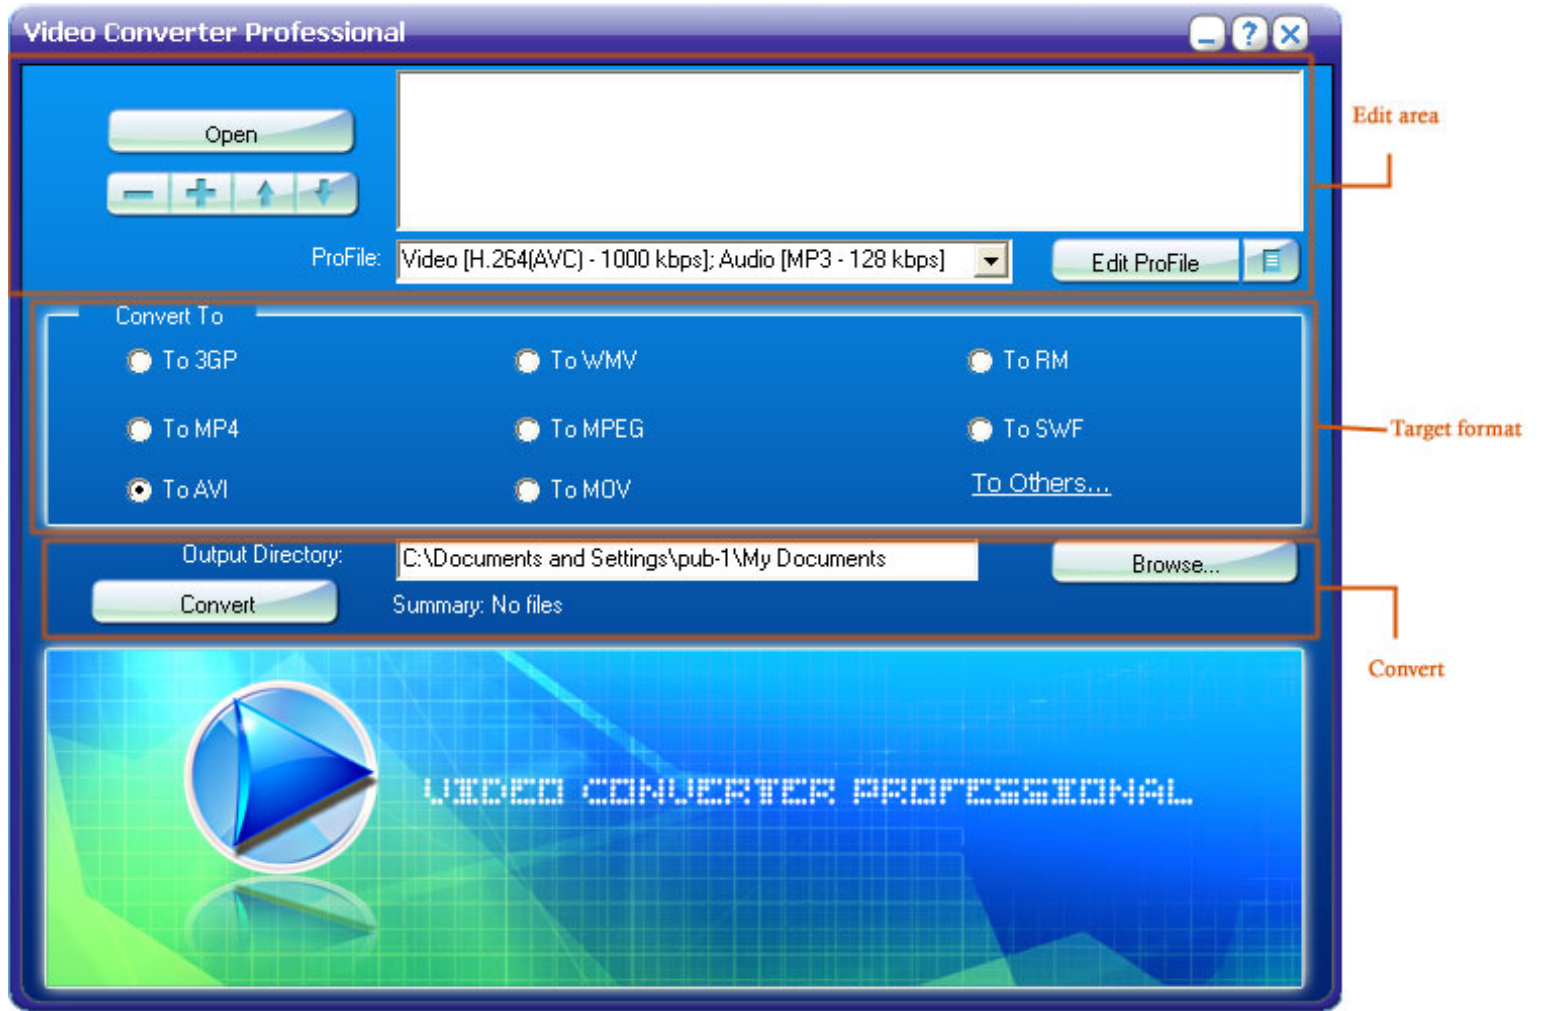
Video Converter Professional

Open

Edit area

ProFile: Video [H.264(AVC) - 1000 kbps]; Audio [MP3 - 128 kbps]

Edit ProFile

Convert To

To 3GP

To WMV

To RM

To MP4

To MPEG

To SWF

Target format

To AVI

To MOV

To Others...

Output Directory: C:\Documents and Settings\pub-1\My Documents

Browse...

Convert

Summary: No files

Convert

VIDEO CONVERTER PROFESSIONAL